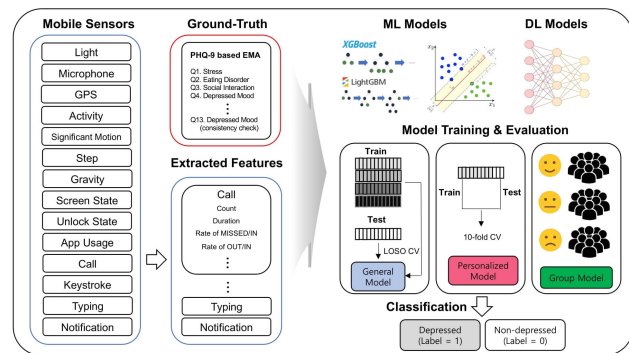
Mobile Sensors

Light
Microphone
GPS
Activity
Significant Motion
Step
Gravity
Screen State
Unlock State
App Usage
Call
Keystroke
Typing
Notification

Ground-Truth

PHQ-9 based EMA

Q1. Stress
Q2. Eating Disorder
Q3. Social Interaction
Q4. Depressed Mood
⋮
Q13. Depressed Mood (consistency check)

Extracted Features

Call
Count
Duration
Rate of MISSED/IN
Rate of OUT/IN
⋮
⋮
Typing
Notification

ML Models

XGBoost
LightGBM

$x_2$
$x_1$

DL Models

Model Training & Evaluation

Train
Test
LOSO CV
General Model

Train
Test
10-fold CV
Personalized Model

Group Model

Classification

Depressed (Label = 1)
Non-depressed (Label = 0)